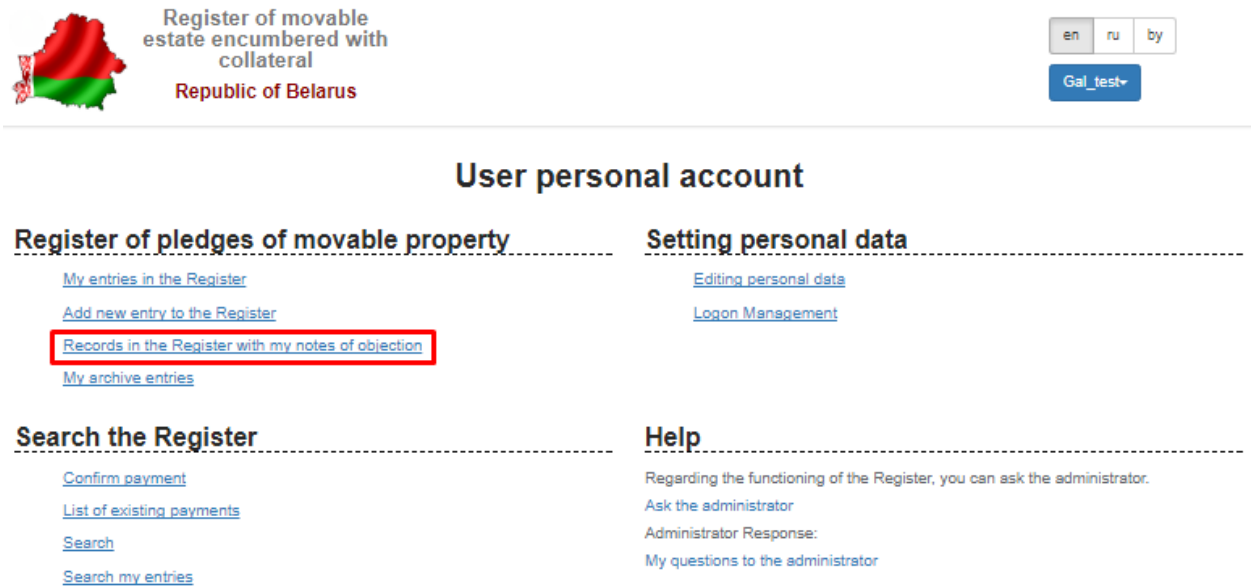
Register of movable estate encumbered with collateral

Republic of Belarus

en ru by

Gal_test

User personal account

Register of pledges of movable property

My entries in the Register

Add new entry to the Register

Records in the Register with my notes of objection

My archive entries

Setting personal data

Editing personal data

Logon Management

Search the Register

Confirm payment

List of existing payments

Search

Search my entries

Help

Regarding the functioning of the Register, you can ask the administrator.

Ask the administrator

Administrator Response:

My questions to the administrator